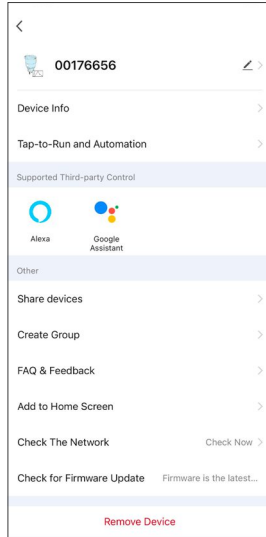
00176656

Device Info

Tap-to-Run and Automation

Supported Third-party Control

Alexa

Google Assistant

Other

Share devices

Create Group

FAQ & Feedback

Add to Home Screen

Check The Network Check Now

Check for Firmware Update Firmware is the latest...

Remove Device